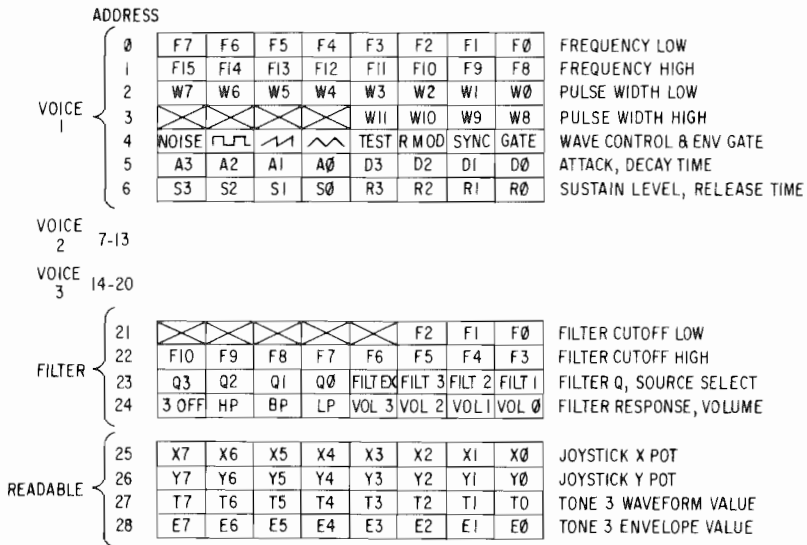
ADDRESS

VOICE 1

| | | | | | | | | | |
|---|---|---|---|---|---|---|---|---|---|
| Ø | F7 | F6 | F5 | F4 | F3 | F2 | F1 | FØ | FREQUENCY LOW |
| 1 | F15 | F14 | F13 | F12 | F11 | F10 | F9 | F8 | FREQUENCY HIGH |
| 2 | W7 | W6 | W5 | W4 | W3 | W2 | W1 | WØ | PULSE WIDTH LOW |
| 3 | | | | | W11 | W10 | W9 | W8 | PULSE WIDTH HIGH |
| 4 | NOISE | | | | TEST | R MOD | SYNC | GATE | WAVE CONTROL & ENV GATE |
| 5 | A3 | A2 | A1 | AØ | D3 | D2 | D1 | DØ | ATTACK, DECAY TIME |
| 6 | S3 | S2 | S1 | SØ | R3 | R2 | R1 | RØ | SUSTAIN LEVEL, RELEASE TIME |

VOICE 2 7-13

VOICE 3 14-20

FILTER

| | | | | | | | | | |
|---|---|---|---|---|---|---|---|---|---|
| 21 | | | | | | F2 | F1 | FØ | FILTER CUTOFF LOW |
| 22 | F10 | F9 | F8 | F7 | F6 | F5 | F4 | F3 | FILTER CUTOFF HIGH |
| 23 | Q3 | Q2 | Q1 | QØ | FILT EX | FILT 3 | FILT 2 | FILT 1 | FILTER Q, SOURCE SELECT |
| 24 | 3 OFF | HP | BP | LP | VOL 3 | VOL 2 | VOL 1 | VOL Ø | FILTER RESPONSE, VOLUME |

READABLE

| | | | | | | | | | |
|---|---|---|---|---|---|---|---|---|---|
| 25 | X7 | X6 | X5 | X4 | X3 | X2 | X1 | XØ | JOYSTICK X POT |
| 26 | Y7 | Y6 | Y5 | Y4 | Y3 | Y2 | Y1 | YØ | JOYSTICK Y POT |
| 27 | T7 | T6 | T5 | T4 | T3 | T2 | T1 | T0 | TONE 3 WAVEFORM VALUE |
| 28 | E7 | E6 | E5 | E4 | E3 | E2 | E1 | EØ | TONE 3 ENVELOPE VALUE |